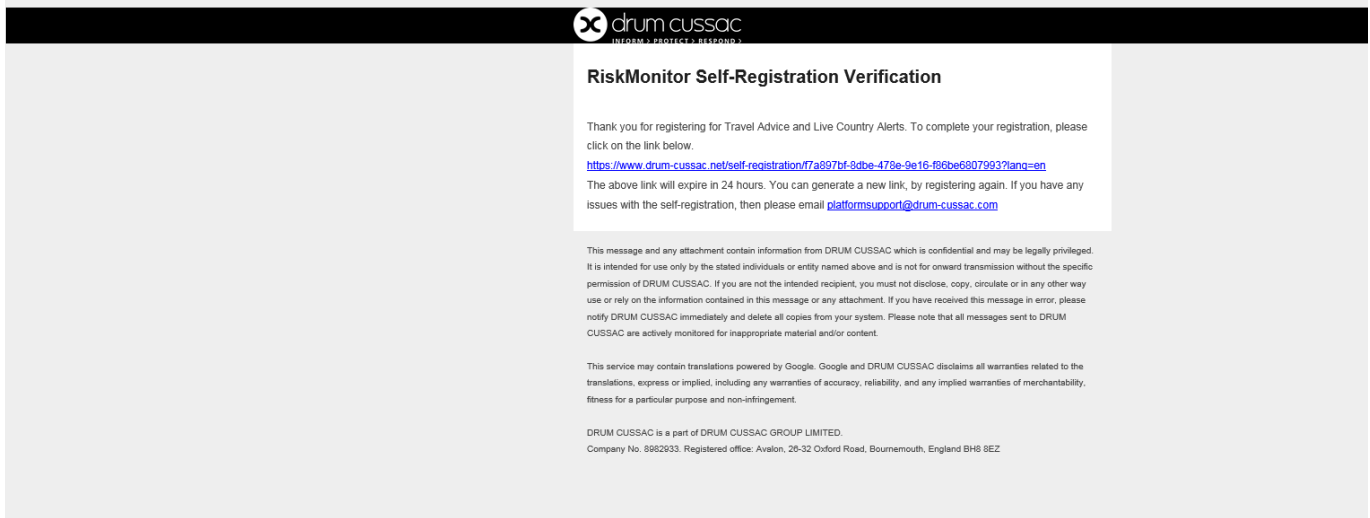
drum cussac
INFORM > PROTECT > RESPOND >

RiskMonitor Self-Registration Verification

Thank you for registering for Travel Advice and Live Country Alerts. To complete your registration, please click on the link below.
https://www.drum-cussac.net/self-registration/f7a897bf-8dbe-478e-9e16-f86be6807993?lang=en
The above link will expire in 24 hours. You can generate a new link, by registering again. If you have any issues with the self-registration, then please email platformsupport@drum-cussac.com

This message and any attachment contain information from DRUM CUSSAC which is confidential and may be legally privileged. It is intended for use only by the stated individuals or entity named above and is not for onward transmission without the specific permission of DRUM CUSSAC. If you are not the intended recipient, you must not disclose, copy, circulate or in any other way use or rely on the information contained in this message or any attachment. If you have received this message in error, please notify DRUM CUSSAC immediately and delete all copies from your system. Please note that all messages sent to DRUM CUSSAC are actively monitored for inappropriate material and/or content.

This service may contain translations powered by Google. Google and DRUM CUSSAC disclaims all warranties related to the translations, express or implied, including any warranties of accuracy, reliability, and any implied warranties of merchantability, fitness for a particular purpose and non-infringement.

DRUM CUSSAC is a part of DRUM CUSSAC GROUP LIMITED.
Company No. 8982933. Registered office: Avalon, 26-32 Oxford Road, Bournemouth, England BH8 8EZ